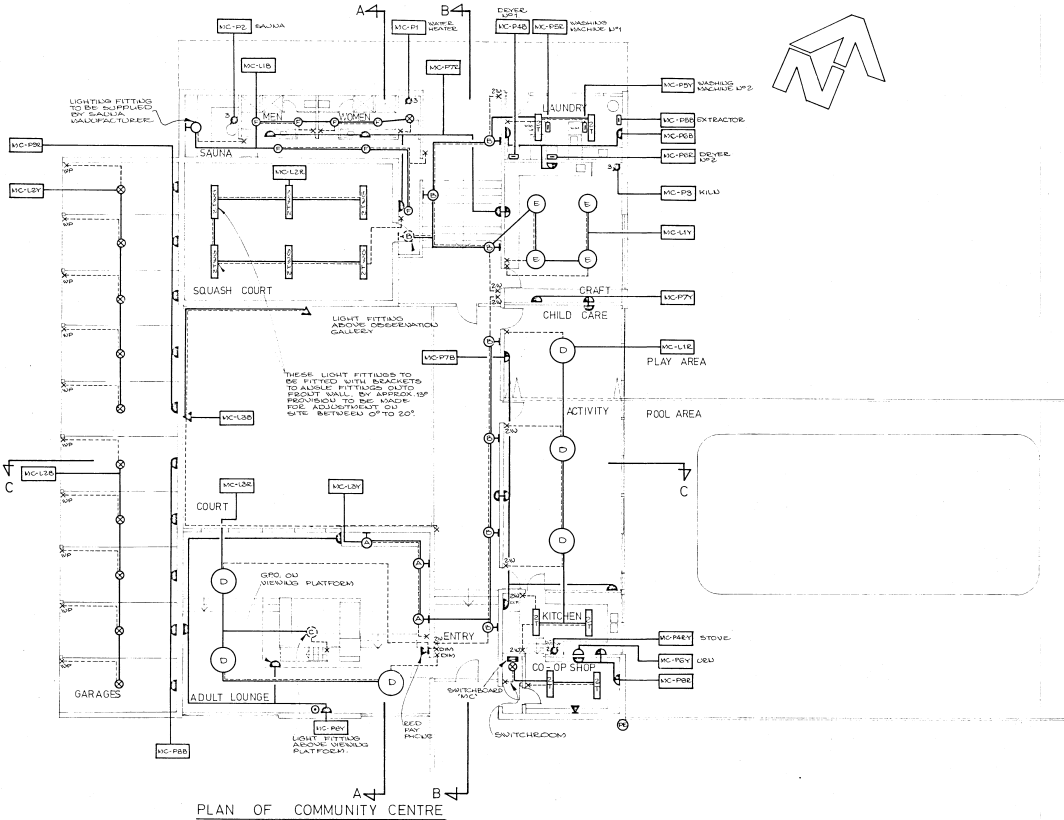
A
B
MC-P2 SAUNA
MC-P1 WATER HEATER
DRYER Nº1
MC-P4B
MC-P5R WASHING MACHINE Nº1
MC-L1B
MC-P7B
MC-P5Y WASHING MACHINE Nº2
LIGHTING FITTING TO BE SUPPLIED BY SAUNA MANUFACTURER
MEN
WOMEN
LAUNDRY
MC-P6B EXTRACTOR
MC-P6B
MC-P6R DRYER Nº2
MC-P5R
SAUNA
MC-L2Y
MC-L2R
MC-P3 KILN
MC-L1Y
SQUASH COURT
CRAFT
MC-P7Y
LIGHT FITTING ABOVE OBSERVATION GALLERY
CHILD CARE
MC-P7B
MC-L1R
PLAY AREA
THESE LIGHT FITTINGS TO BE FITTED WITH BRACKETS TO ANGLE FITTINGS ONTO FRONT WALL BY APPROX. 15° PROVISION TO BE MADE FOR ADJUSTMENT ON SITE BETWEEN 0° TO 20°
ACTIVITY
POOL AREA
MC-L3B
C
MC-L2B
C
COURT
MC-L2R
MC-L3Y
GPO ON VIEWING PLATFORM
KITCHEN
ENTRY
MC-P4RY STOVE
MC-P6Y URN
CO-OP SHOP
MC-P8R
GARAGES
ADULT LOUNGE
SWITCHBOARD "MC"
MC-P8Y
LIGHT FITTING ABOVE VIEWING PLATFORM
RED PAY PHONE
SWITCHROOM
MC-P8B
A
B
PLAN OF COMMUNITY CENTRE